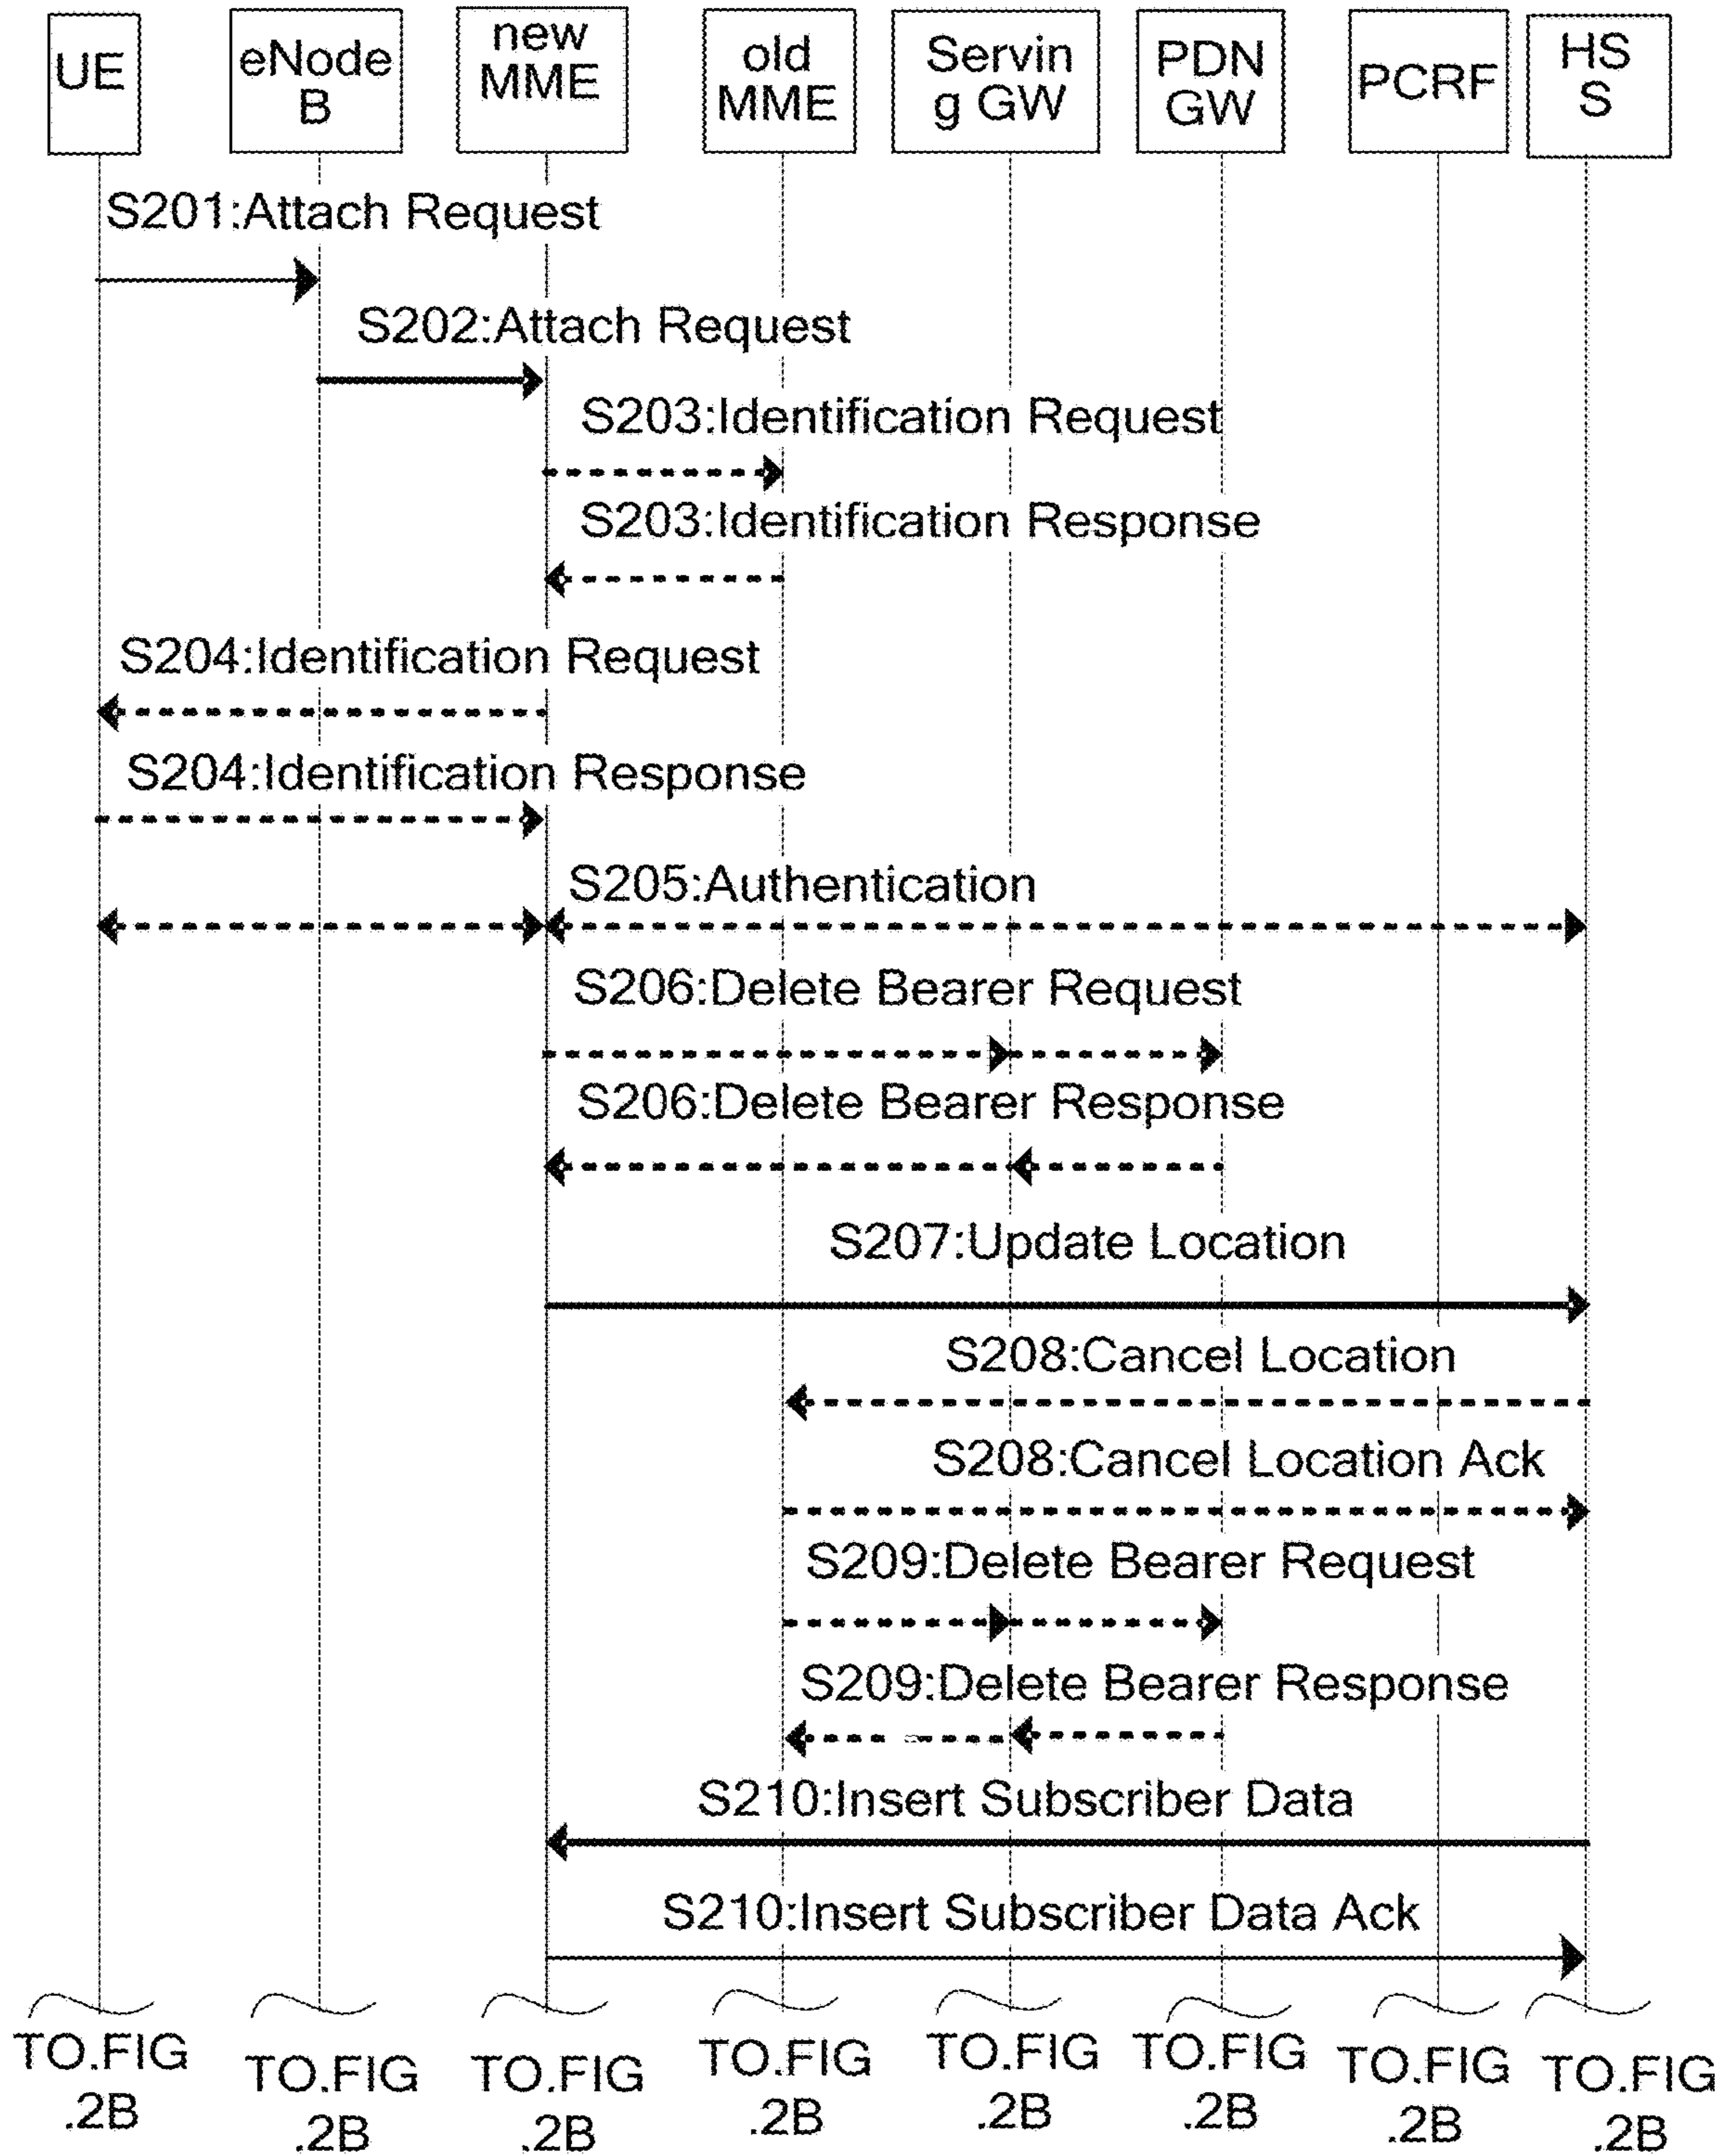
UE

eNode B

new MME

old MME

Servin g GW

PDN GW

PCRF

HS S

S201:Attach Request

S202:Attach Request

S203:Identification Request

S203:Identification Response

S204:Identification Request

S204:Identification Response

S205:Authentication

S206:Delete Bearer Request

S206:Delete Bearer Response

S207:Update Location

S208:Cancel Location

S208:Cancel Location Ack

S209:Delete Bearer Request

S209:Delete Bearer Response

S210:Insert Subscriber Data

S210:Insert Subscriber Data Ack

TO.FIG .2B

TO.FIG .2B

TO.FIG .2B

TO.FIG .2B

TO.FIG .2B

TO.FIG .2B

TO.FIG .2B

TO.FIG .2B